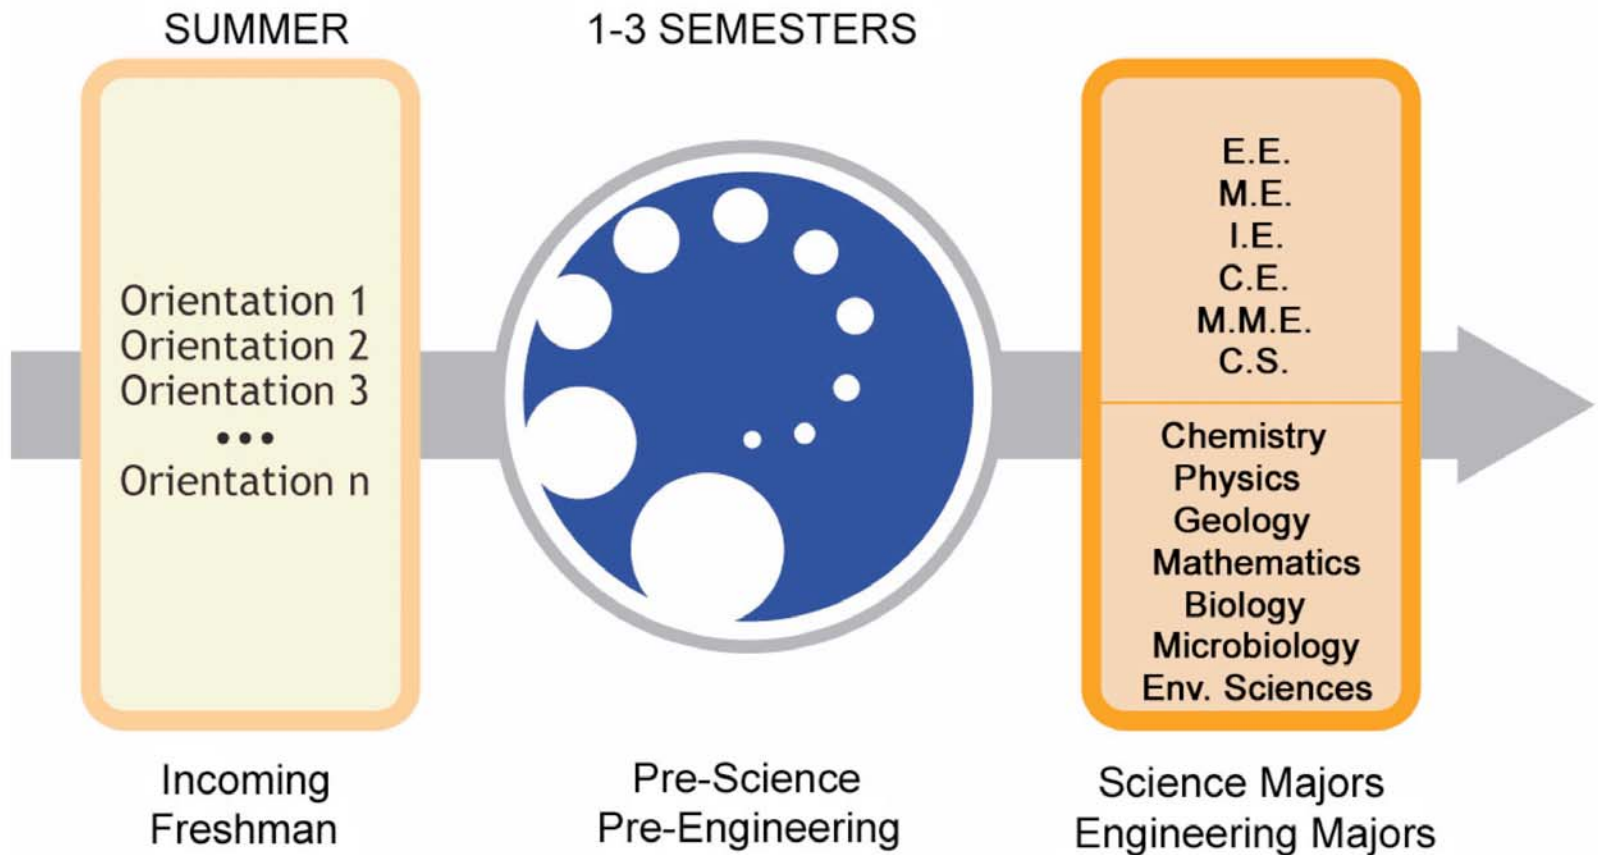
SUMMER

1-3 SEMESTERS

Orientation 1
Orientation 2
Orientation 3
• • •
Orientation n

E.E.
M.E.
I.E.
C.E.
M.M.E.
C.S.

Chemistry
Physics
Geology
Mathematics
Biology
Microbiology
Env. Sciences

Incoming
Freshman

Pre-Science
Pre-Engineering

Science Majors
Engineering Majors